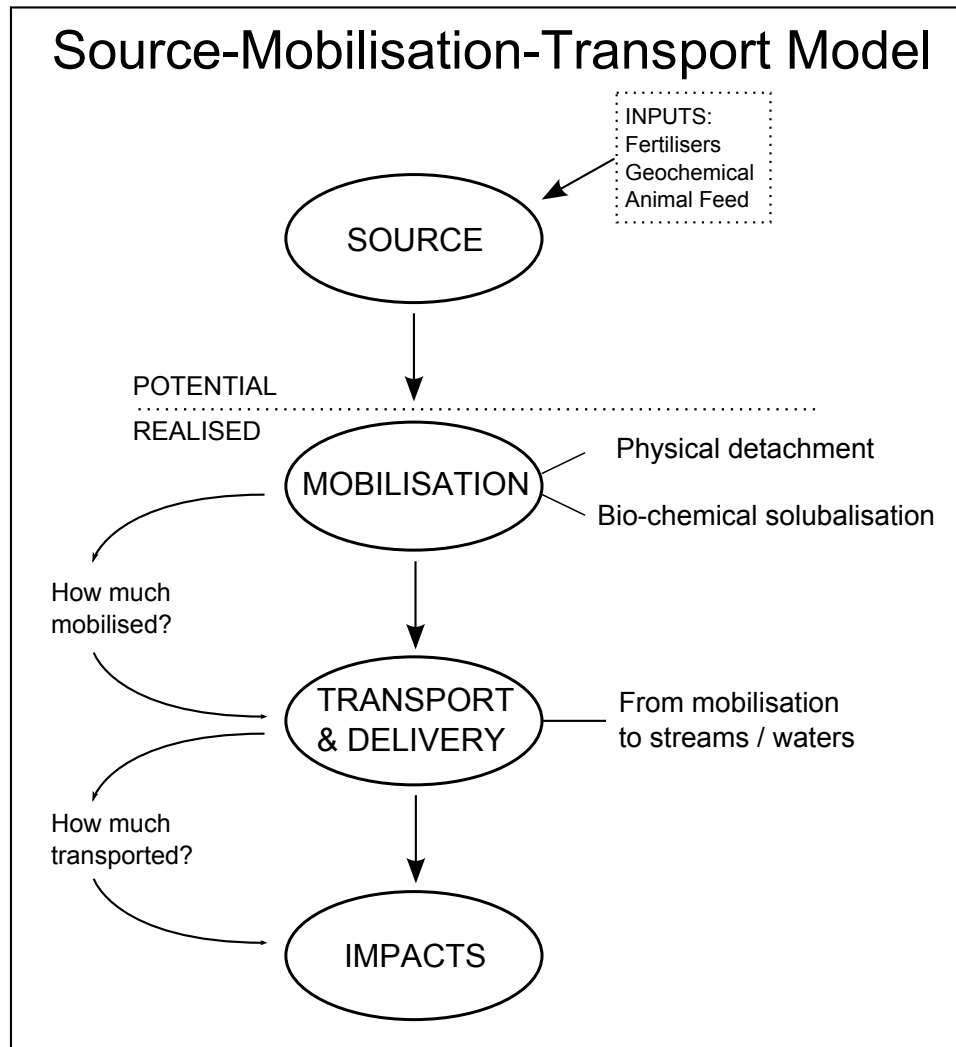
Source-Mobilisation-Transport Model

INPUTS:
Fertilisers
Geochemical
Animal Feed

SOURCE

POTENTIAL

REALISED

MOBILISATION

Physical detachment

Bio-chemical solubalisation

How much mobilised?

TRANSPORT & DELIVERY

From mobilisation to streams / waters

How much transported?

IMPACTS